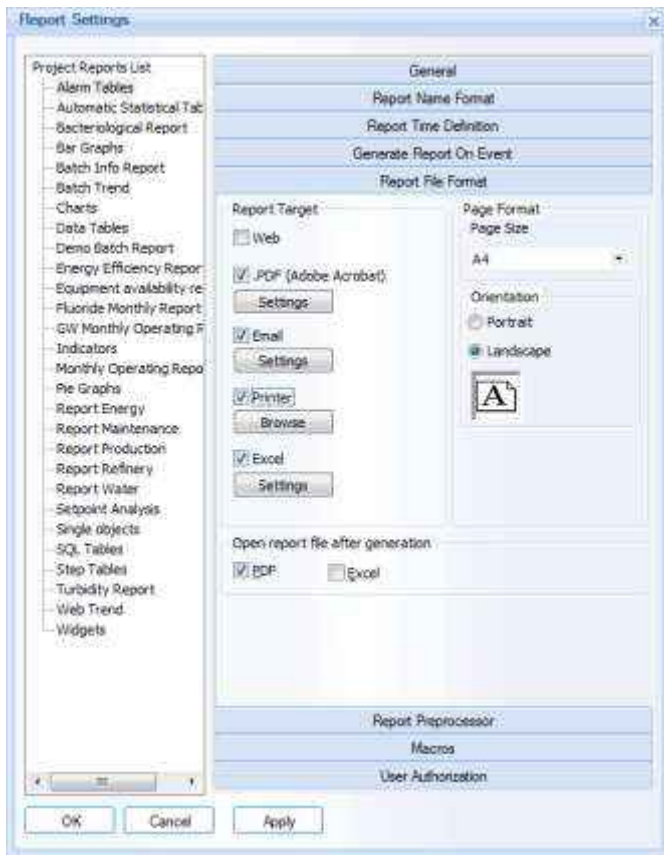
Report Settings

Project Reports List
Alarm Tables
Automatic Statistical Tab
Bacteriological Report
Bar Graphs
Batch Info Report
Batch Trend
Charts
Data Tables
Demo Batch Report
Energy Efficiency Repor
Equipment availability re
Fluoride Monthly Report
GW Monthly Operating F
Indicators
Monthly Operating Repo
Pie Graphs
Report Energy
Report Maintenance
Report Production
Report Refinery
Report Water
Setpoint Analysis
Single objects
SQL Tables
Step Tables
Turbidity Report
Web Trend
Widgets

General
Report Name Format
Report Time Definition
Generate Report On Event
Report File Format

Report Target
Web
.PDF (Adobe Acrobat)
Settings
Email
Settings
Printer
Browse
Excel
Settings

Page Format
Page Size
A4
Orientation
Portrait
Landscape

Open report file after generation
PDF
Excel

Report Preprocessor
Macros
User Authorization

OK
Cancel
Apply